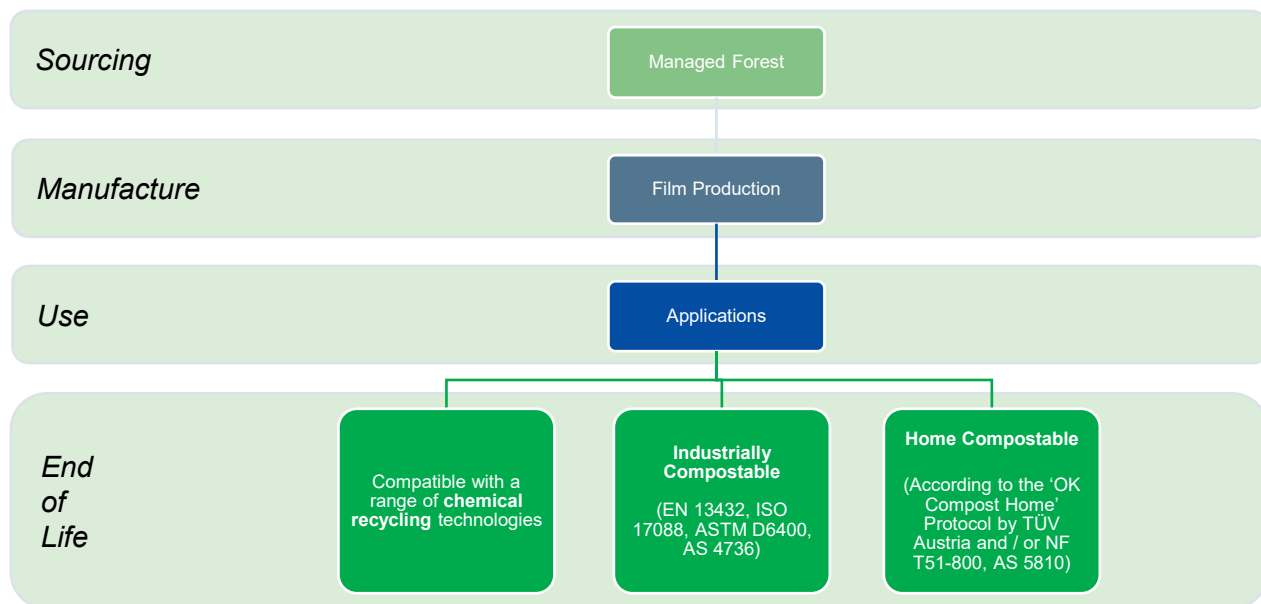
Sourcing

Managed Forest

Manufacture

Film Production

Use

Applications

End of Life

Compatible with a range of **chemical recycling** technologies

**Industrially Compostable**

(EN 13432, ISO 17088, ASTM D6400, AS 4736)

**Home Compostable**

(According to the 'OK Compost Home' Protocol by TÜV Austria and / or NF T51-800, AS 5810)